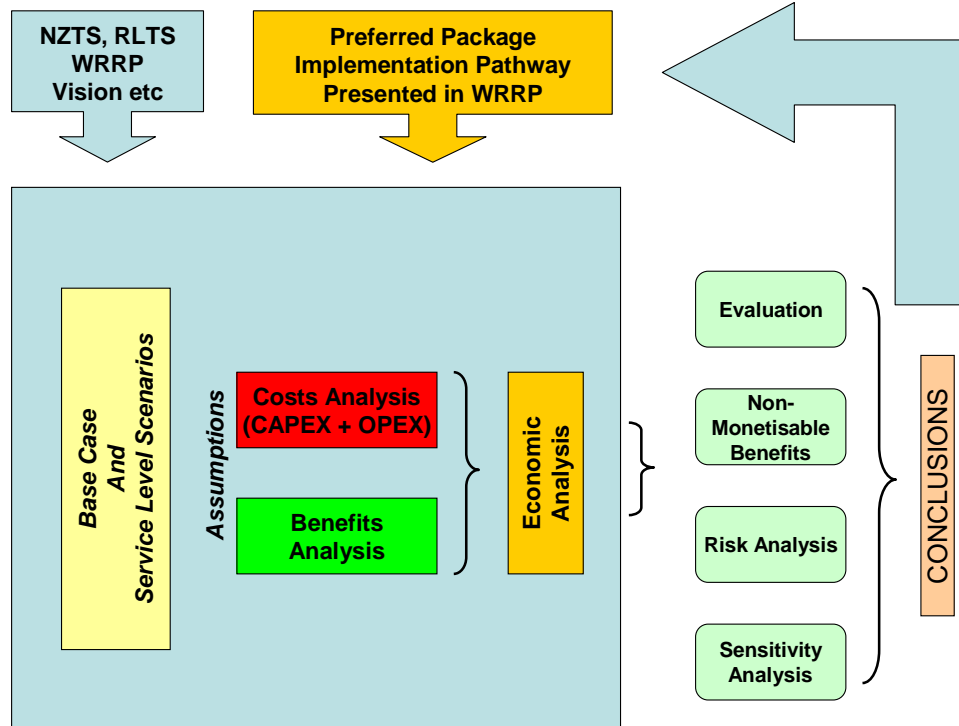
NZTS, RLTS WRRP Vision etc

Preferred Package Implementation Pathway Presented in WRRP

Base Case And Service Level Scenarios

Assumptions

Costs Analysis (CAPEX + OPEX)

Benefits Analysis

Economic Analysis

Evaluation

Non-Monetisable Benefits

Risk Analysis

Sensitivity Analysis

CONCLUSIONS